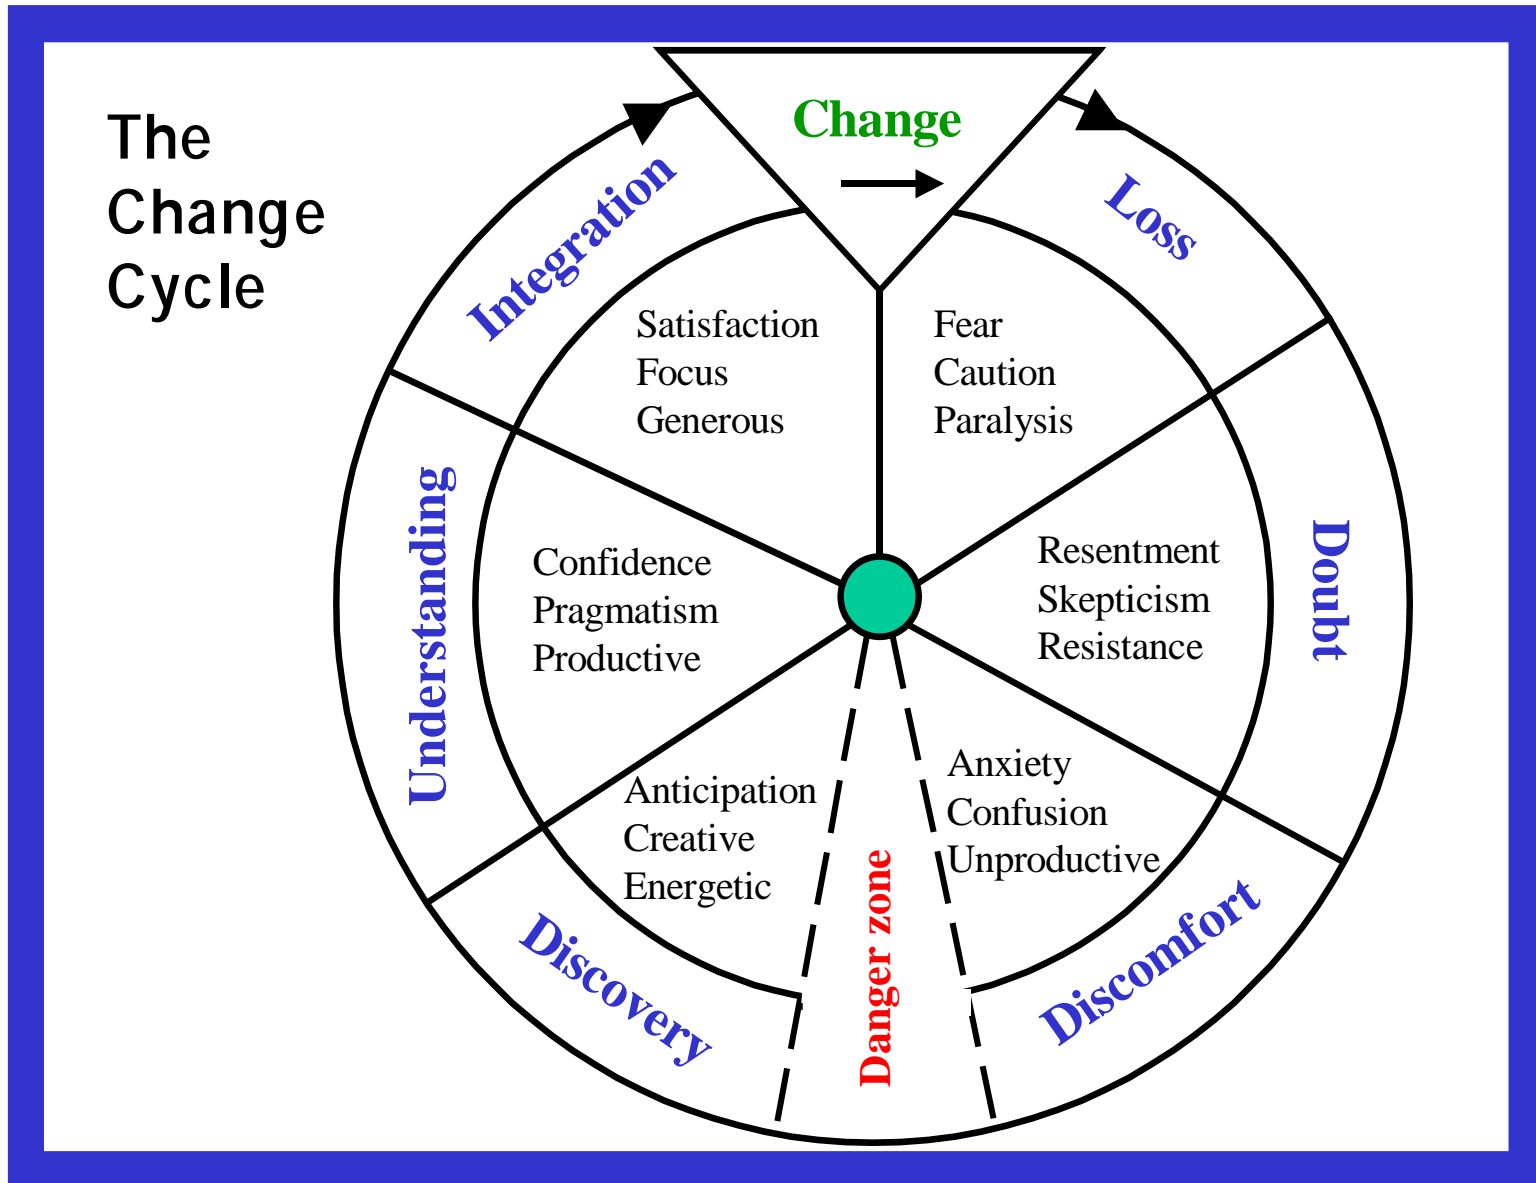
The Change Cycle

Change

Loss

Fear
Caution
Paralysis

Doubt

Resentment
Skepticism
Resistance

Discomfort

Anxiety
Confusion
Unproductive

Danger zone

Discovery

Anticipation
Creative
Energetic

Understanding

Confidence
Pragmatism
Productive

Integration

Satisfaction
Focus
Generous